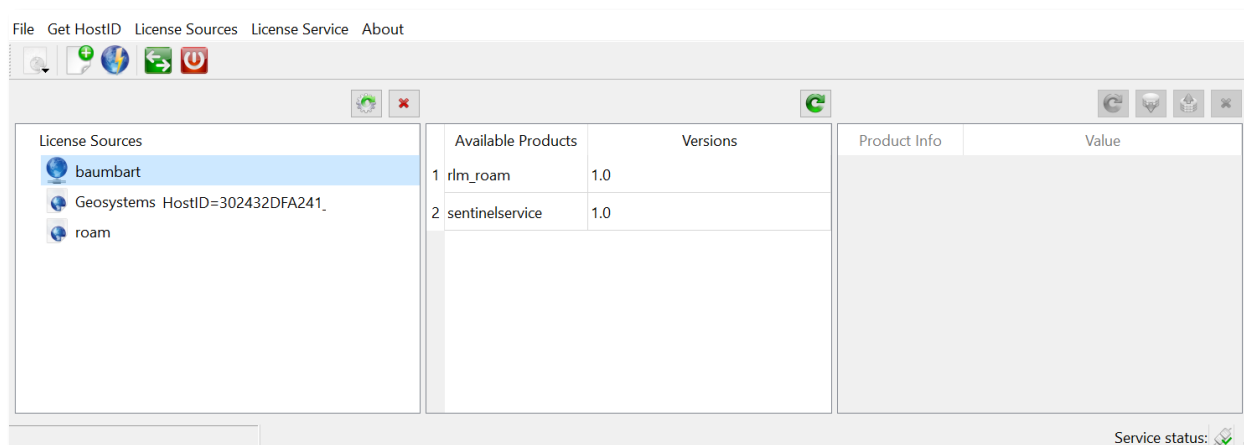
File Get HostID License Sources License Service About

License Sources
baumbart
Geosystems HostID=302432DFA241
roam

| | Available Products | Versions |
|---|---|---|
| 1 | rlm_roam | 1.0 |
| 2 | sentinelservice | 1.0 |

| Product Info | Value |
|---|---|

Service status: